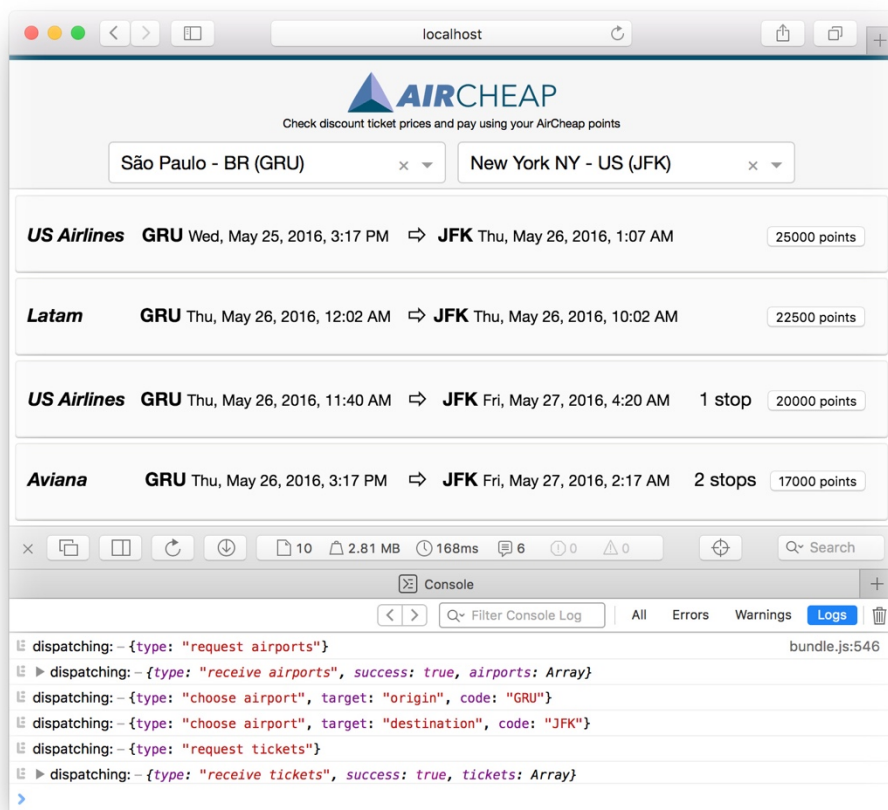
localhost

AIRCHEAP
Check discount ticket prices and pay using your AirCheap points

São Paulo - BR (GRU) ×
New York NY - US (JFK) ×

US Airlines GRU Wed, May 25, 2016, 3:17 PM ⇨ JFK Thu, May 26, 2016, 1:07 AM 25000 points

Latam GRU Thu, May 26, 2016, 12:02 AM ⇨ JFK Thu, May 26, 2016, 10:02 AM 22500 points

US Airlines GRU Thu, May 26, 2016, 11:40 AM ⇨ JFK Fri, May 27, 2016, 4:20 AM 1 stop 20000 points

Aviana GRU Thu, May 26, 2016, 3:17 PM ⇨ JFK Fri, May 27, 2016, 2:17 AM 2 stops 17000 points

10 2.81 MB 168ms 6 0 0 Search

Console

Filter Console Log All Errors Warnings Logs

dispatching: – {type: "request airports"} bundle.js:546
dispatching: – {type: "receive airports", success: true, airports: Array}
dispatching: – {type: "choose airport", target: "origin", code: "GRU"}
dispatching: – {type: "choose airport", target: "destination", code: "JFK"}
dispatching: – {type: "request tickets"}
dispatching: – {type: "receive tickets", success: true, tickets: Array}